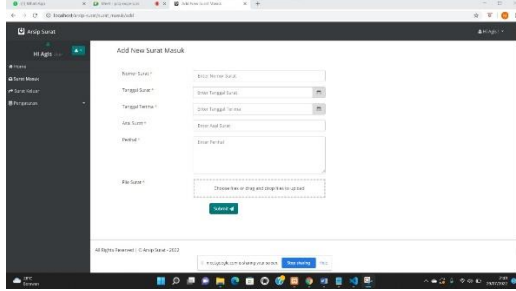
Add New Surat Masuk

Arsip Surat

M Aghi

Home
Surat Masuk
Surat Keluar
Pengaturan

Nomor Surat *
Enter Nomor Surat

Tanggal Surat *
Enter Tanggal Surat

Tanggal Terima *
Enter Tanggal Terima

Asal Surat *
Enter Asal Surat

Perihal *
Enter Perihal

File Surat *
Choose files or drag and drop files to upload

Submit

All Rights Reserved | © Arsip Surat - 2022

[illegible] is sharing your screen. Stop sharing Hide

29°C
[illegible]